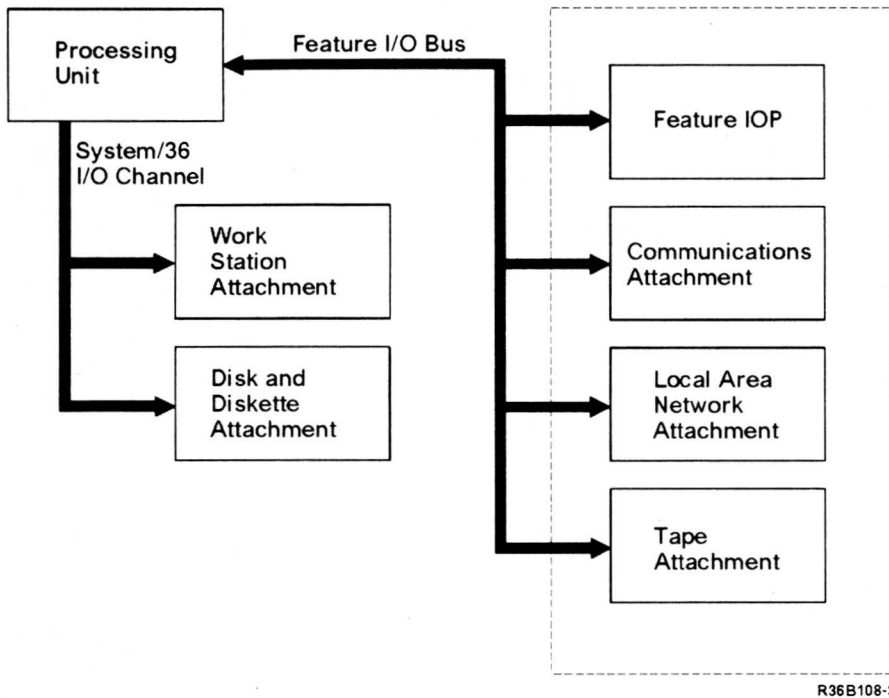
Processing Unit

Feature I/O Bus

System/36 I/O Channel

Work Station Attachment

Disk and Diskette Attachment

Feature IOP

Communications Attachment

Local Area Network Attachment

Tape Attachment

R36B108-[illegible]